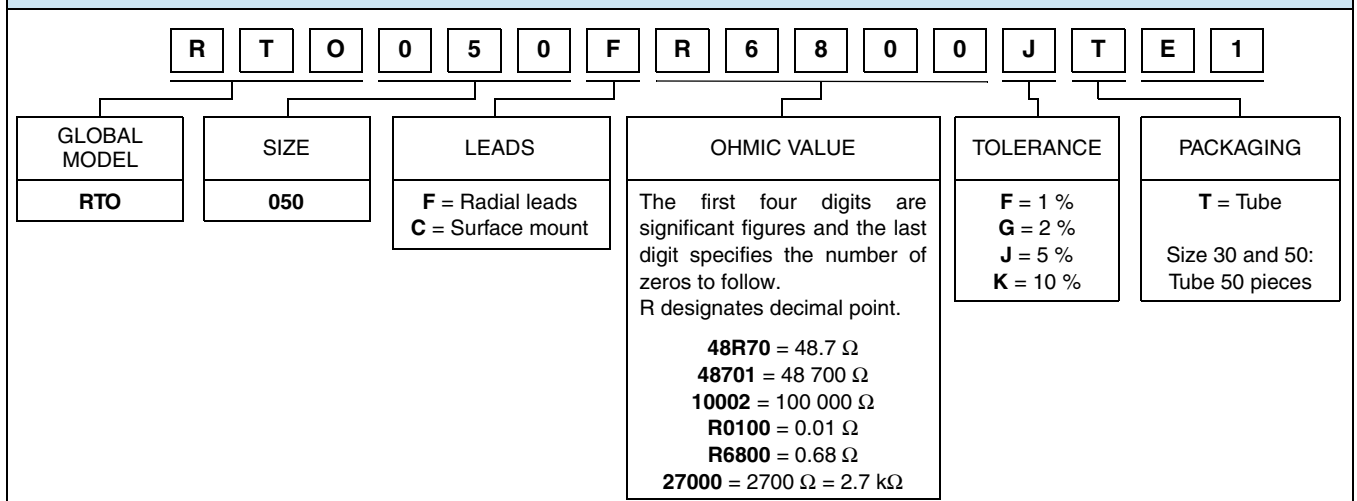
R T O 0 5 0 F R 6 8 0 0 J T E 1

GLOBAL MODEL
RTO

SIZE
050

LEADS
**F** = Radial leads
**C** = Surface mount

OHMIC VALUE
The first four digits are significant figures and the last digit specifies the number of zeros to follow.
R designates decimal point.

**48R70** = 48.7 Ω
**48701** = 48 700 Ω
**10002** = 100 000 Ω
**R0100** = 0.01 Ω
**R6800** = 0.68 Ω
**27000** = 2700 Ω = 2.7 kΩ

TOLERANCE
**F** = 1 %
**G** = 2 %
**J** = 5 %
**K** = 10 %

PACKAGING
**T** = Tube

Size 30 and 50: Tube 50 pieces